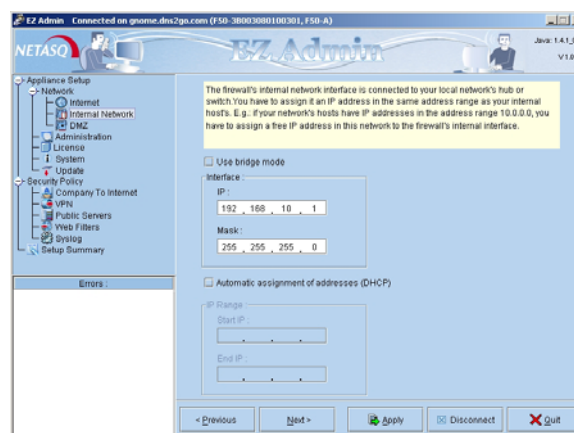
EZ Admin Connected on gnome.dns2go.com (F50-38003080100301, F50-A)

NETASQ

EZ Admin

Java: 1.4.1_

V1.0

Appliance Setup
Network
Internet
Internal Network
DMZ
Administration
License
System
Update
Security Policy
Company To Internet
VPN
Public Servers
Web Filters
Syslog
Setup Summary

Errors :

The firewall's internal network interface is connected to your local network's hub or switch.You have to assign it an IP address in the same address range as your internal host's. E.g.: if your network's hosts have IP addresses in the address range 10.0.0.0, you have to assign a free IP address in this network to the firewall's internal interface.

Use bridge mode

Interface

IP :

192 . 168 . 10 . 1

Mask :

255 . 255 . 255 . 0

Automatic assignment of addresses (DHCP)

IP Range

Start IP :

. . .

End IP :

. . .

< Previous

Next >

Apply

Disconnect

Quit